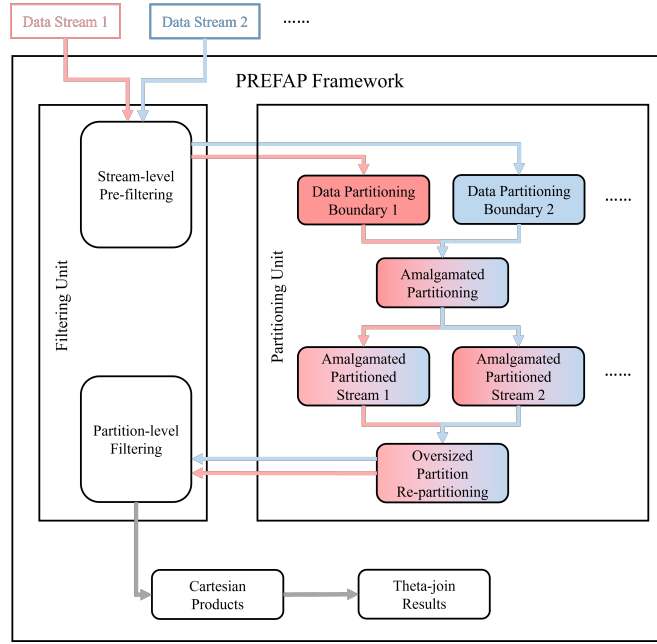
Data Stream 1

Data Stream 2

......

PREFAP Framework

Filtering Unit

Stream-level Pre-filtering

Partition-level Filtering

Partitioning Unit

Data Partitioning Boundary 1

Data Partitioning Boundary 2

......

Amalgamated Partitioning

Amalgamated Partitioned Stream 1

Amalgamated Partitioned Stream 2

......

Oversized Partition Re-partitioning

Cartesian Products

Theta-join Results